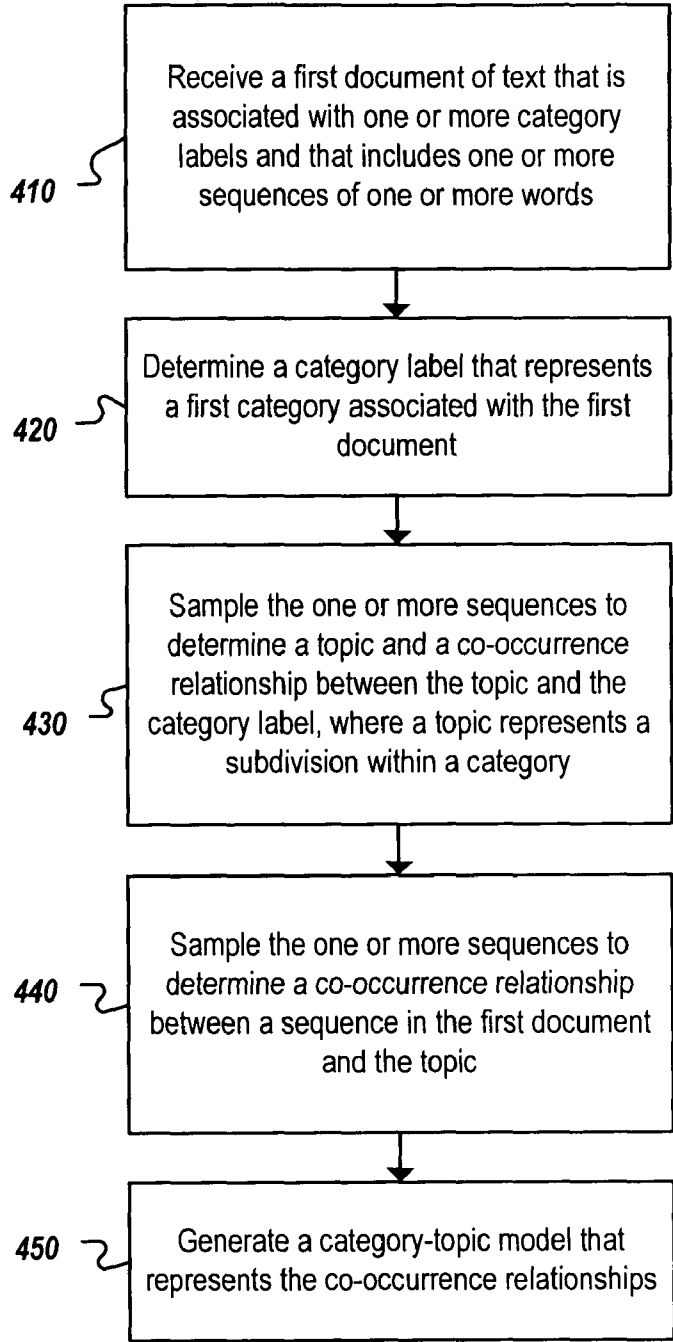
410

Receive a first document of text that is associated with one or more category labels and that includes one or more sequences of one or more words

420

Determine a category label that represents a first category associated with the first document

430

Sample the one or more sequences to determine a topic and a co-occurrence relationship between the topic and the category label, where a topic represents a subdivision within a category

440

Sample the one or more sequences to determine a co-occurrence relationship between a sequence in the first document and the topic

450

Generate a category-topic model that represents the co-occurrence relationships